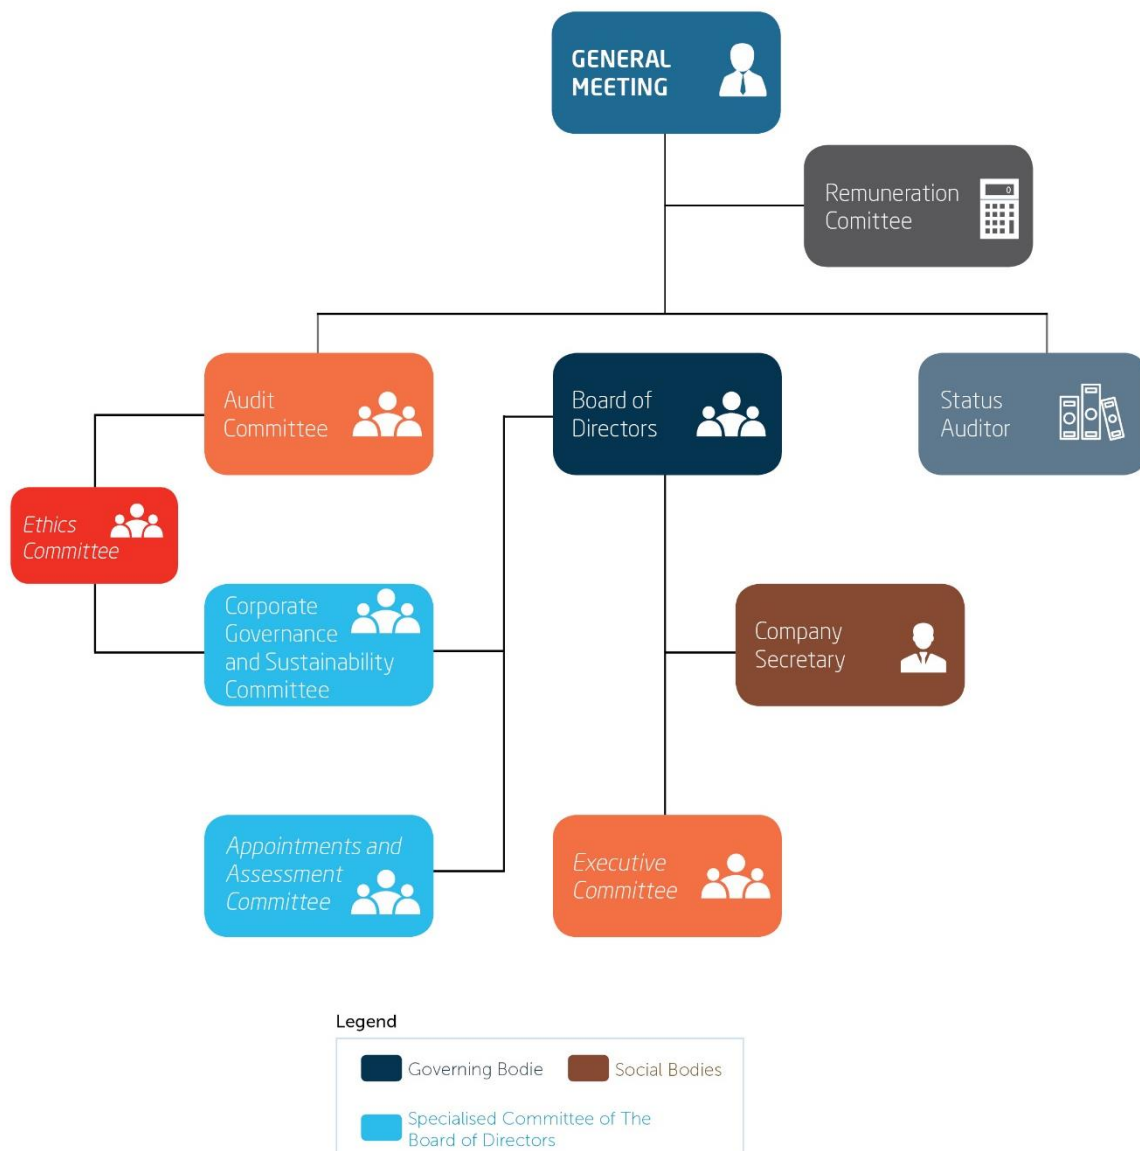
GENERAL MEETING

Remuneration Comittee

Audit Committee

Board of Directors

Status Auditor

Ethics Committee

Corporate Governance and Sustainability Committee

Company Secretary

Appointments and Assessment Committee

Executive Committee

Legend

Governing Bodie

Social Bodies

Specialised Committee of The Board of Directors